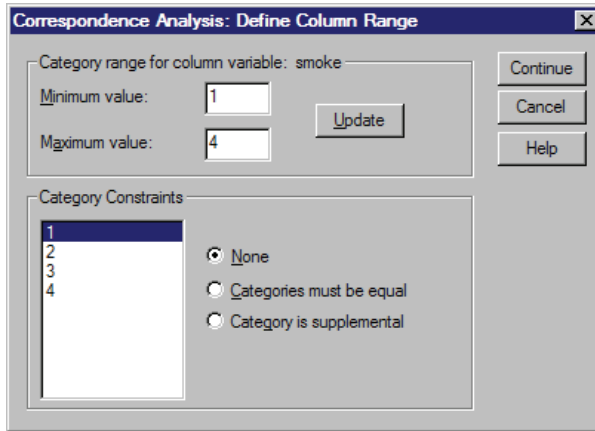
Correspondence Analysis: Define Column Range

Category range for column variable: smoke

Minimum value: 1

Maximum value: 4

Update

Continue

Cancel

Help

Category Constraints

1
2
3
4

None

Categories must be equal

Category is supplemental